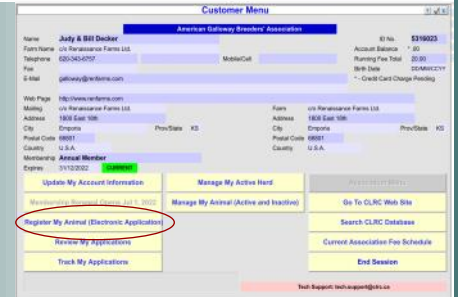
Customer Menu

American Galloway Breeders' Association

Name Judy & Bill Decker
Farm Name c/o Renaissance Farms Ltd.
Telephone 620-343-6757
Fax
E-Mail galloway@renfarms.com

Mobile/Cell

ID No. 5319023
Account Balance * .00
Running Fee Total 20.00
Birth Date DD/MM/CCYY
* - Credit Card Charge Pending

Web Page http://www.renfarms.com
Mailing c/o Renaissance Farms Ltd.
Address 1808 East 10th
City Emporia
Prov/State KS
Postal Code 66801
Country U.S.A.
Membership Annual Member
Expiry 31/12/2022 CURRENT

Farm c/o Renaissance Farms Ltd.
Address 1808 East 10th
City Emporia
Prov/State KS
Postal Code 66801
Country U.S.A.

Update My Account Information
Manage My Active Herd
Association Menu
Membership Renewal Opens Jul 1, 2022
Manage My Animal (Active and Inactive)
Go To CLRC Web Site
Register My Animal (Electronic Application)
Search CLRC Database
Review My Applications
Current Association Fee Schedule
Track My Applications
End Session

Tech Support: tech.support@clrc.ca